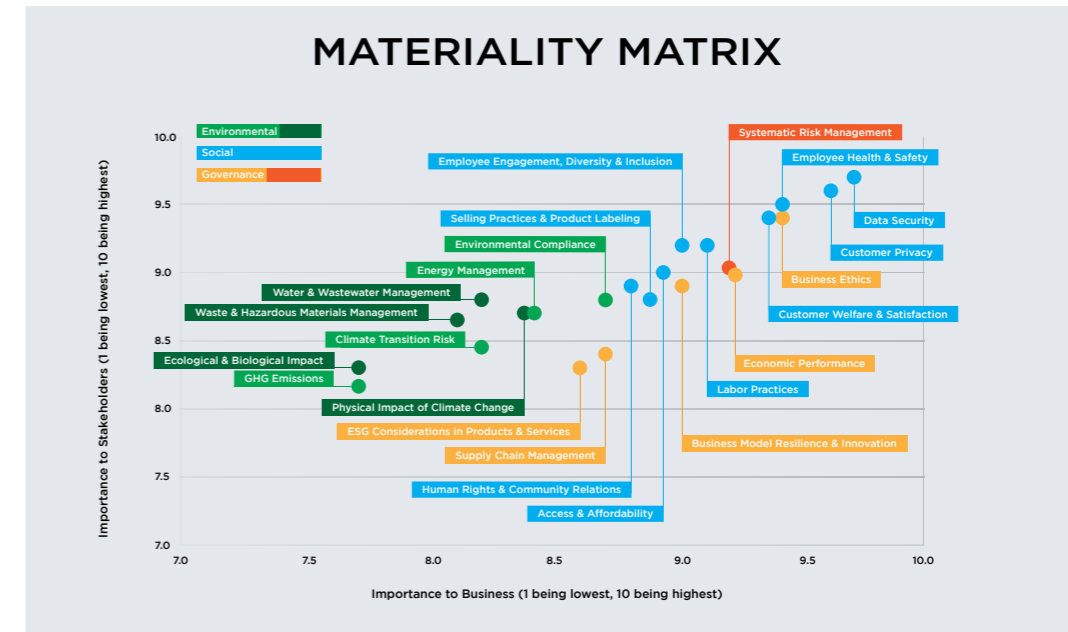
MATERIALITY MATRIX

Environmental
Social
Governance

Systematic Risk Management
Employee Health & Safety
Employee Engagement, Diversity & Inclusion
Data Security
Selling Practices & Product Labeling
Customer Privacy
Environmental Compliance
Energy Management
Business Ethics
Water & Wastewater Management
Waste & Hazardous Materials Management
Customer Welfare & Satisfaction
Climate Transition Risk
Ecological & Biological Impact
Economic Performance
GHG Emissions
Labor Practices
Physical Impact of Climate Change
ESG Considerations in Products & Services
Business Model Resilience & Innovation
Supply Chain Management
Human Rights & Community Relations
Access & Affordability

Importance to Stakeholders (1 being lowest, 10 being highest)

10.0
9.5
9.0
8.5
8.0
7.5
7.0

7.0
7.5
8.0
8.5
9.0
9.5
10.0

Importance to Business (1 being lowest, 10 being highest)